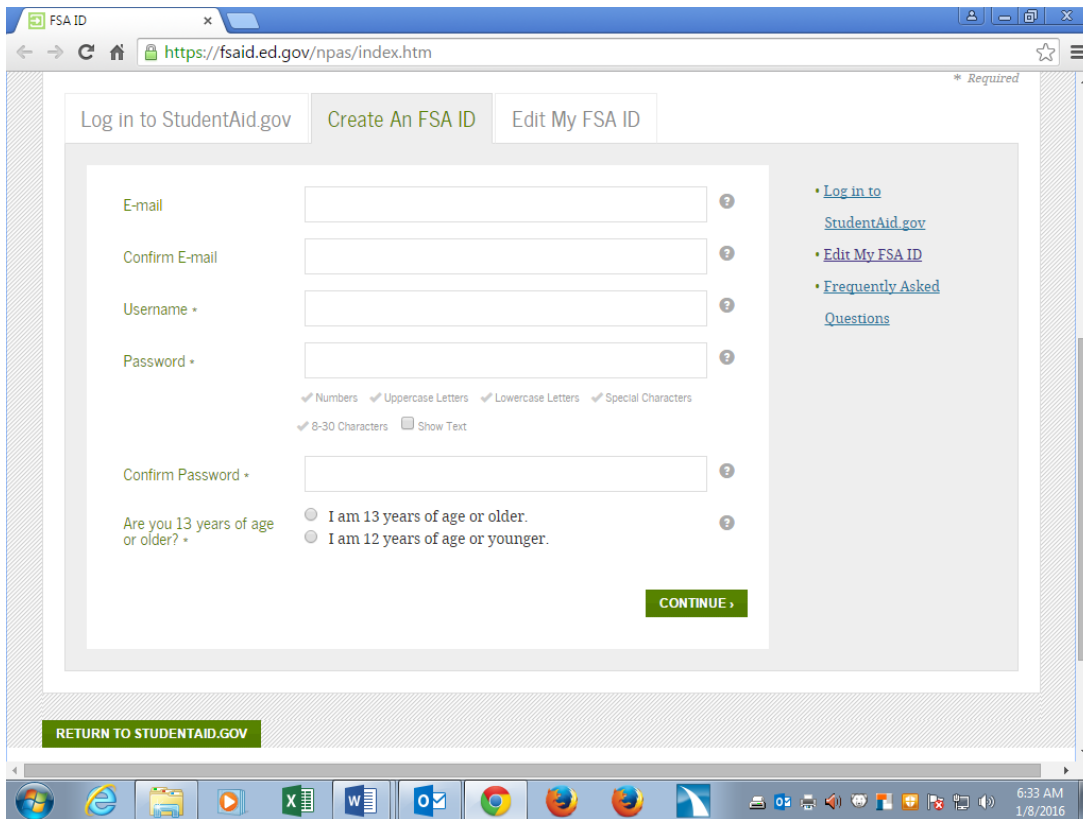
FSA ID ×

https://fsaid.ed.gov/npas/index.htm

* Required

Log in to StudentAid.gov | Create An FSA ID | Edit My FSA ID

E-mail

Confirm E-mail

Username *

Password *

✔ Numbers ✔ Uppercase Letters ✔ Lowercase Letters ✔ Special Characters ✔ 8-30 Characters ☐ Show Text

Confirm Password *

Are you 13 years of age or older? *

I am 13 years of age or older.

I am 12 years of age or younger.

CONTINUE ›

• Log in to StudentAid.gov

• Edit My FSA ID

• Frequently Asked Questions

RETURN TO STUDENTAID.GOV

6:33 AM
1/8/2016